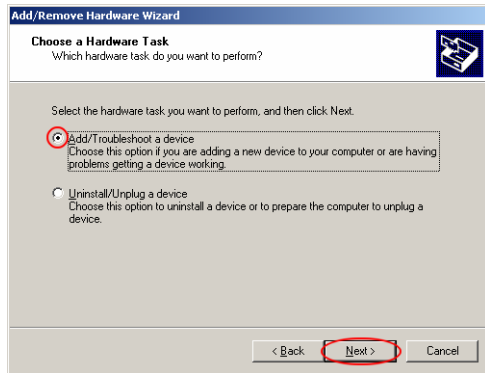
Add/Remove Hardware Wizard

Choose a Hardware Task
Which hardware task do you want to perform?

Select the hardware task you want to perform, and then click Next.

Add/Troubleshoot a device
Choose this option if you are adding a new device to your computer or are having problems getting a device working.

Uninstall/Unplug a device
Choose this option to uninstall a device or to prepare the computer to unplug a device.

< Back
Next >
Cancel